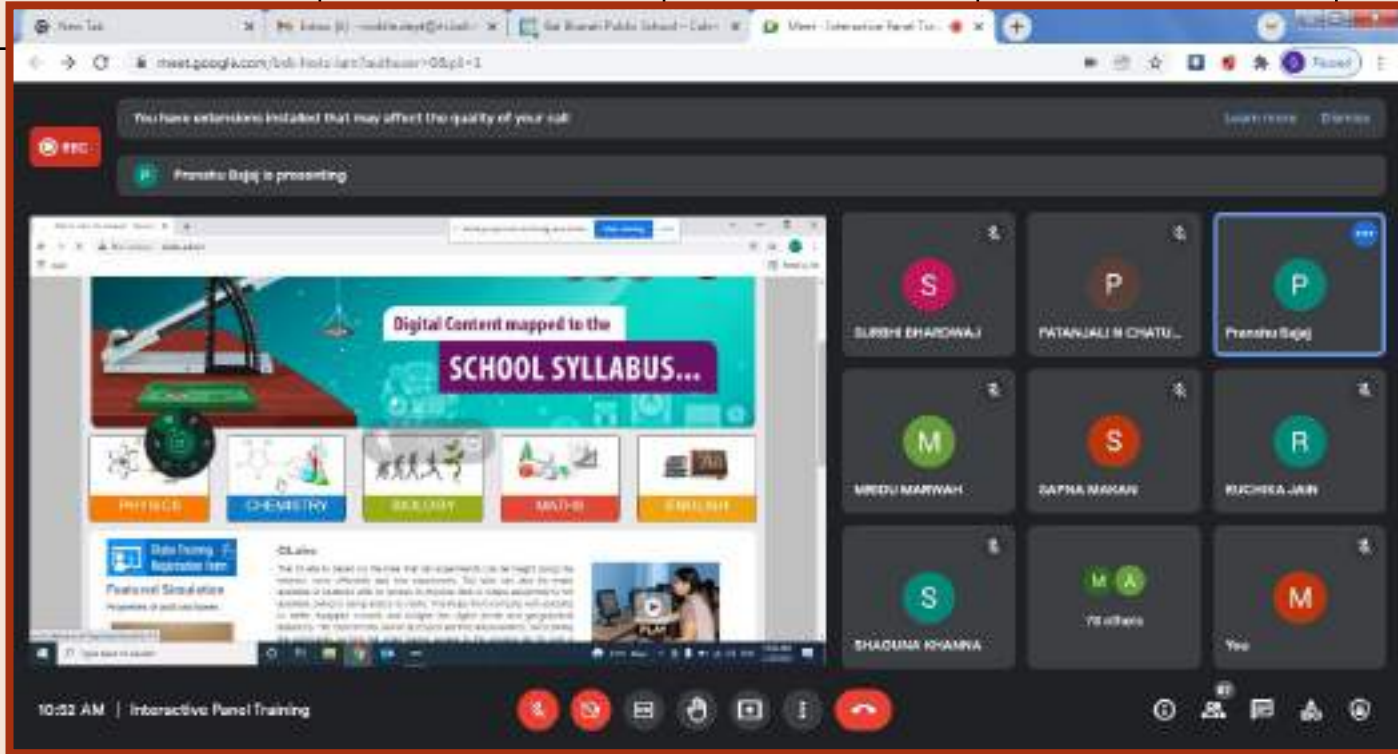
New Tab
Inbox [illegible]
Bal Bharati Public School - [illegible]
Meet - Interactive Panel Tr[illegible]
meet.google.com/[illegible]
Paused

REC

You have extensions installed that may affect the quality of your call
Learn more
Dismiss

Pranshu Bajaj is presenting

Digital Content mapped to the
SCHOOL SYLLABUS...

PHYSICS
CHEMISTRY
BIOLOGY
MATHS
ENGLISH

State Training Registration form
Featured Simulation
OLabs
PLAY

SURBHI BHARDWAJ
PATANJALI N CHATU...
Pranshu Bajaj
MRIDU MARWAH
SAPNA MAKAN
RUCHIKA JAIN
SHAGUNA KHANNA
78 others
You

10:52 AM | Interactive Panel Training